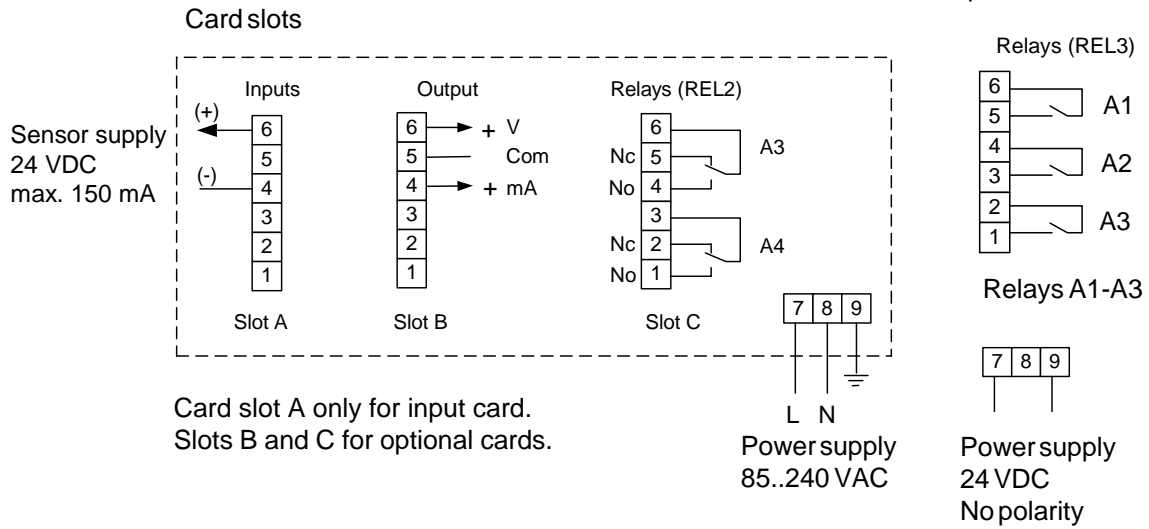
Card slots

Sensor supply
24 VDC
max. 150 mA

Inputs
(+)
6
5
(-)
4
3
2
1
Slot A

Output
6 + V
5 Com
4 + mA
3
2
1
Slot B

Relays (REL2)
6
Nc 5
No 4
A3
3
Nc 2
No 1
A4
Slot C

7 8 9
L N
Power supply
85..240 VAC

Card slot A only for input card.
Slots B and C for optional cards.

Relays (REL3)
6
5
A1
4
3
A2
2
1
A3

Relays A1-A3

7 8 9
Power supply
24 VDC
No polarity